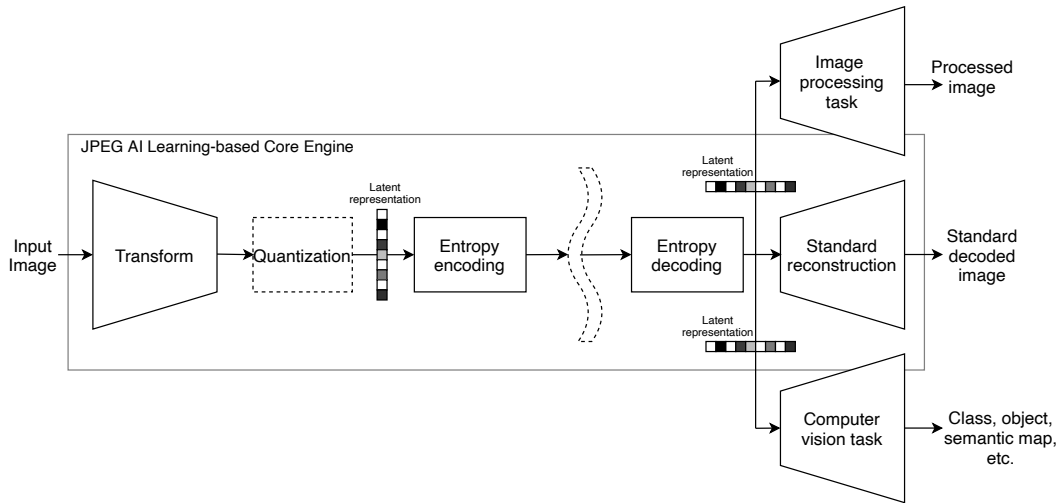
Image processing task

Processed image

JPEG AI Learning-based Core Engine

Latent representation

Input Image

Transform

Quantization

Latent representation

Entropy encoding

Entropy decoding

Standard reconstruction

Standard decoded image

Latent representation

Computer vision task

Class, object, semantic map, etc.